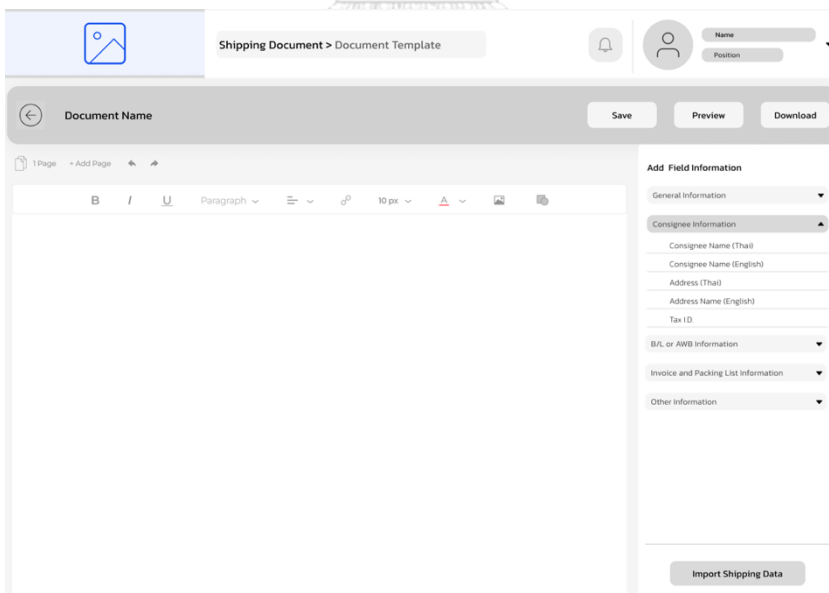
Shipping Document > Document Template

Name
Position

Document Name

Save
Preview
Download

1 Page + Add Page

B I U Paragraph 10 px A

Add Field Information

General Information

Consignee Information

Consignee Name (Thai)

Consignee Name (English)

Address (Thai)

Address Name (English)

Tax I.D.

B/L or AWB Information

Invoice and Packing List Information

Other Information

Import Shipping Data